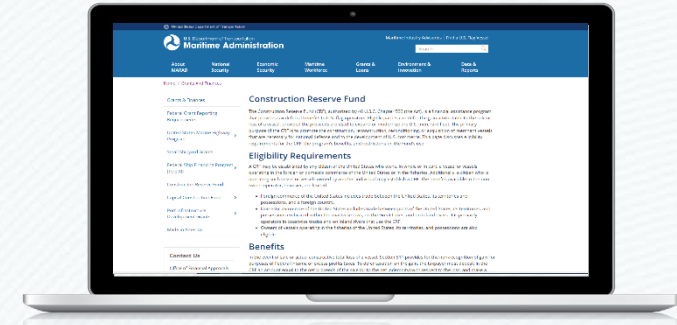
U.S. Department of Transportation
Maritime Administration

About MARAD | National Security | Economic Security | Maritime Workforce | Grants & Loans | Environment & Innovation | Data & Reports

Home > Grants and Finances

Grants & Finances
Federal Grant Reporting Requirements
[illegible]
Small Shipyard Grants
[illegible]
Construction Reserve Fund
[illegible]
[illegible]
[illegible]

Contact Us
Office of Financial Approvals

Construction Reserve Fund

The Construction Reserve Fund (CRF), authorized by 46 U.S.C. Chapter 533 (the Act), is a financial assistance program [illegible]

Eligibility Requirements

A CRF may be established by any citizen of the United States who owns, in whole or in part a vessel or vessels operating in the foreign or domestic commerce of the United States or in the fisheries. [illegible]

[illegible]
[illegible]
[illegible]

Benefits

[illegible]